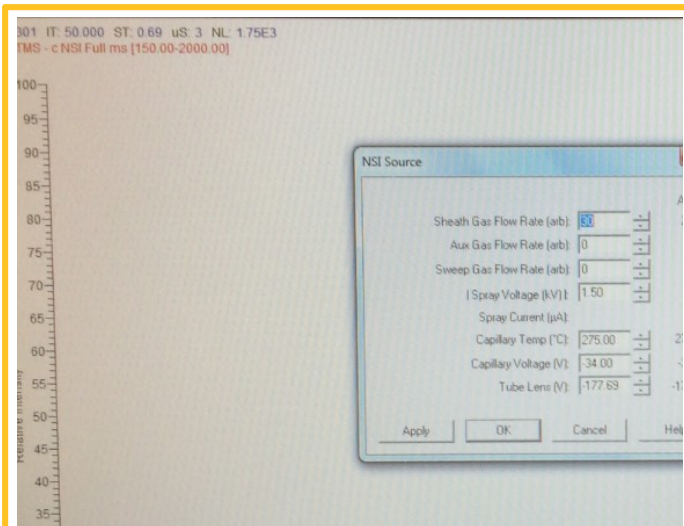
301 IT: 50.000 ST: 0.69 uS: 3 NL: 1.75E3
TMS - c NSI Full ms [150.00-2000.00]

100
95
90
85
80
75
70
65
60
55
50
45
40
35

Relative Intensity

NSI Source

Sheath Gas Flow Rate (arb): 30
Aux Gas Flow Rate (arb): 0
Sweep Gas Flow Rate (arb): 0
| Spray Voltage (kV) |: 1.50
Spray Current (µA):
Capillary Temp (°C): 275.00
Capillary Voltage (V): -34.00
Tube Lens (V): -177.69

Apply OK Cancel Hel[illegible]